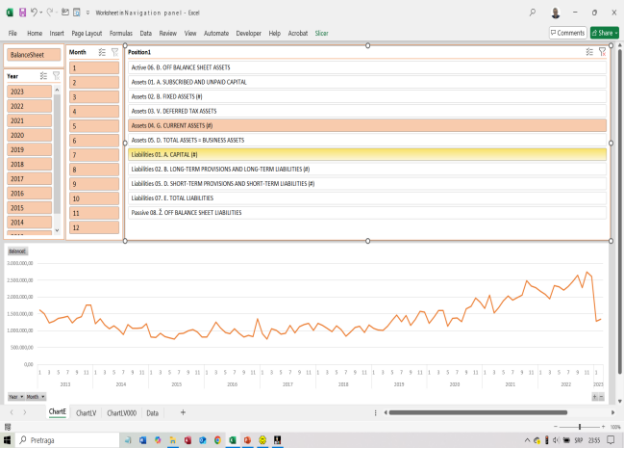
Worksheet in Navigation panel - Excel

File Home Insert Page Layout Formulas Data Review View Automate Developer Help Acrobat Slicer

Comments Share

BalanceSheet

Year
2023
2022
2021
2020
2019
2018
2017
2016
2015
2014

Month
1
2
3
4
5
6
7
8
9
10
11
12

Position1
Active 06. Đ. OFF BALANCE SHEET ASSETS
Assets 01. A. SUBSCRIBED AND UNPAID CAPITAL
Assets 02. B. FIXED ASSETS (#)
Assets 03. V. DEFERRED TAX ASSETS
Assets 04. G. CURRENT ASSETS (#)
Assets 05. D. TOTAL ASSETS = BUSINESS ASSETS
Liabilities 01. A. CAPITAL (#)
Liabilities 02. B. LONG-TERM PROVISIONS AND LONG-TERM LIABILITIES (#)
Liabilities 05. D. SHORT-TERM PROVISIONS AND SHORT-TERM LIABILITIES (#)
Liabilities 07. E. TOTAL LIABILITIES
Passive 08. Ž. OFF BALANCE SHEET LIABILITIES

Balance1
3,000,000.00
2,500,000.00
2,000,000.00
1,500,000.00
1,000,000.00
500,000.00
0.00

2013 2014 2015 2016 2017 2018 2019 2020 2021 2022 2023

Year Month

ChartE ChartLV ChartLV000 Data +

Pretraga

SRP 23:55
100%